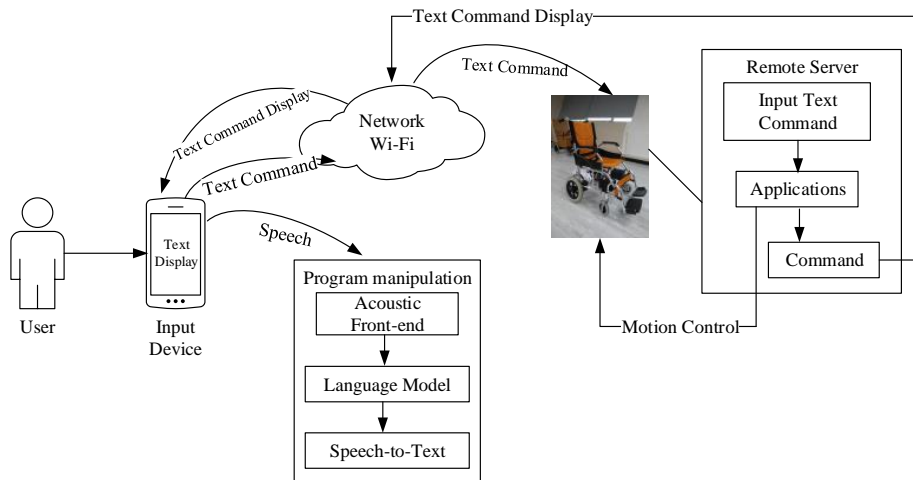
Text Command Display

Text Command

Remote Server

Input Text Command

Text Command Display

Network Wi-Fi

Text Command

Applications

Speech

Command

Text Display

Program manipulation

Acoustic Front-end

User

Input Device

Motion Control

Language Model

Speech-to-Text